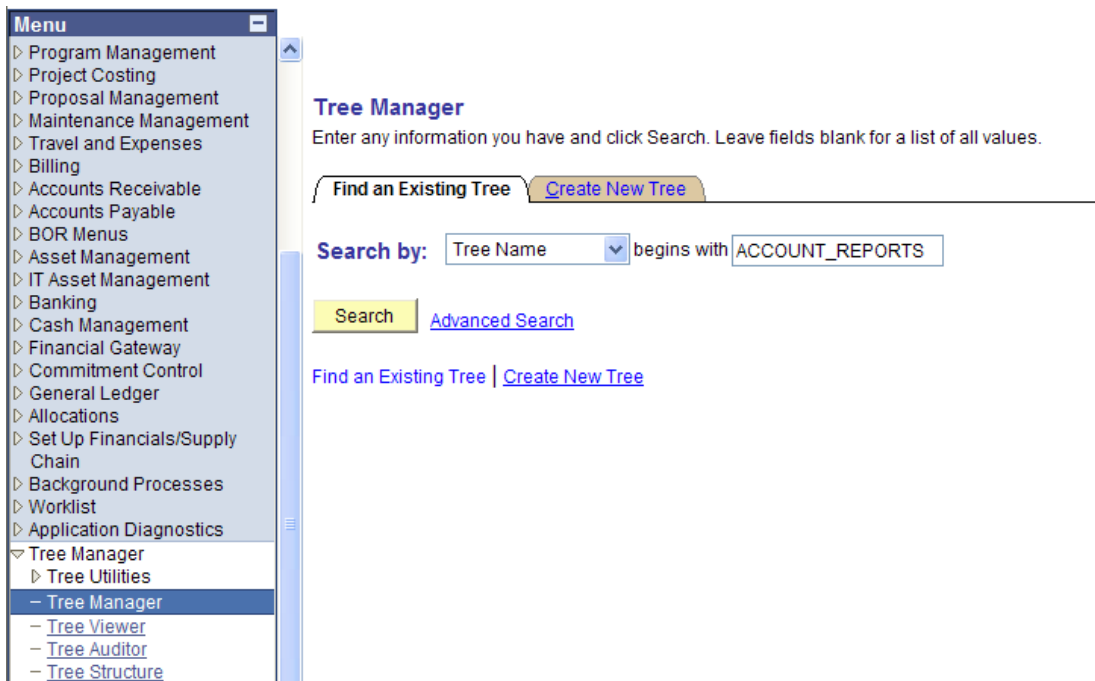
Menu

▷ Program Management
▷ Project Costing
▷ Proposal Management
▷ Maintenance Management
▷ Travel and Expenses
▷ Billing
▷ Accounts Receivable
▷ Accounts Payable
▷ BOR Menus
▷ Asset Management
▷ IT Asset Management
▷ Banking
▷ Cash Management
▷ Financial Gateway
▷ Commitment Control
▷ General Ledger
▷ Allocations
▷ Set Up Financials/Supply Chain
▷ Background Processes
▷ Worklist
▷ Application Diagnostics
▽ Tree Manager
▷ Tree Utilities
– Tree Manager
– Tree Viewer
– Tree Auditor
– Tree Structure

Tree Manager

Enter any information you have and click Search. Leave fields blank for a list of all values.

Find an Existing Tree | Create New Tree

Search by: Tree Name begins with ACCOUNT_REPORTS

Search Advanced Search

Find an Existing Tree | Create New Tree